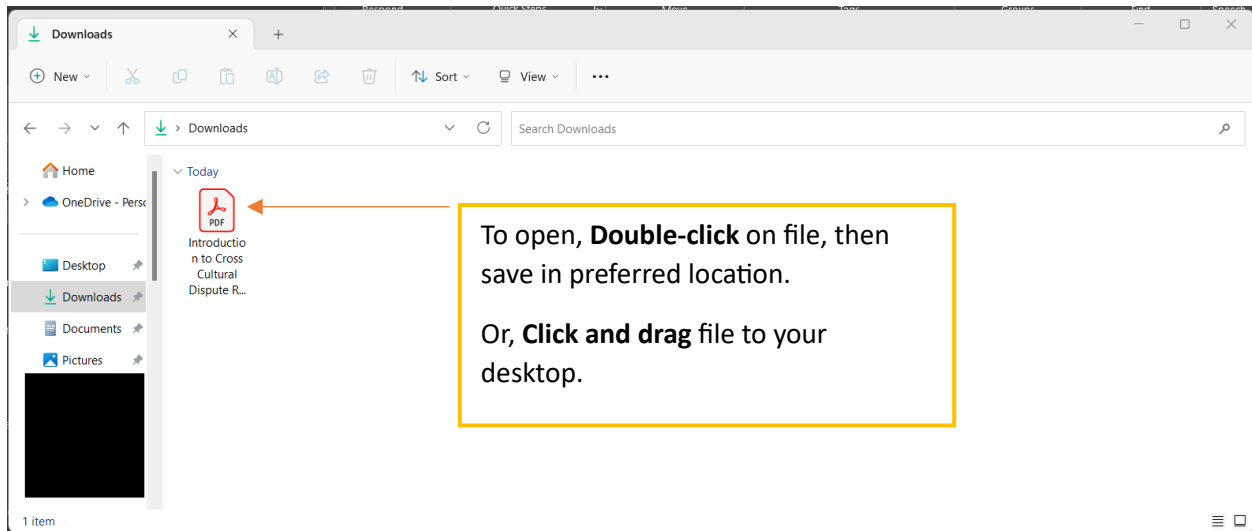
Downloads

+

New

Sort

View

...

Downloads

Search Downloads

Home

OneDrive - Perso

Desktop

Downloads

Documents

Pictures

Today

PDF

Introduction to Cross Cultural Dispute R...

To open, **Double-click** on file, then save in preferred location.

Or, **Click and drag** file to your desktop.

1 item